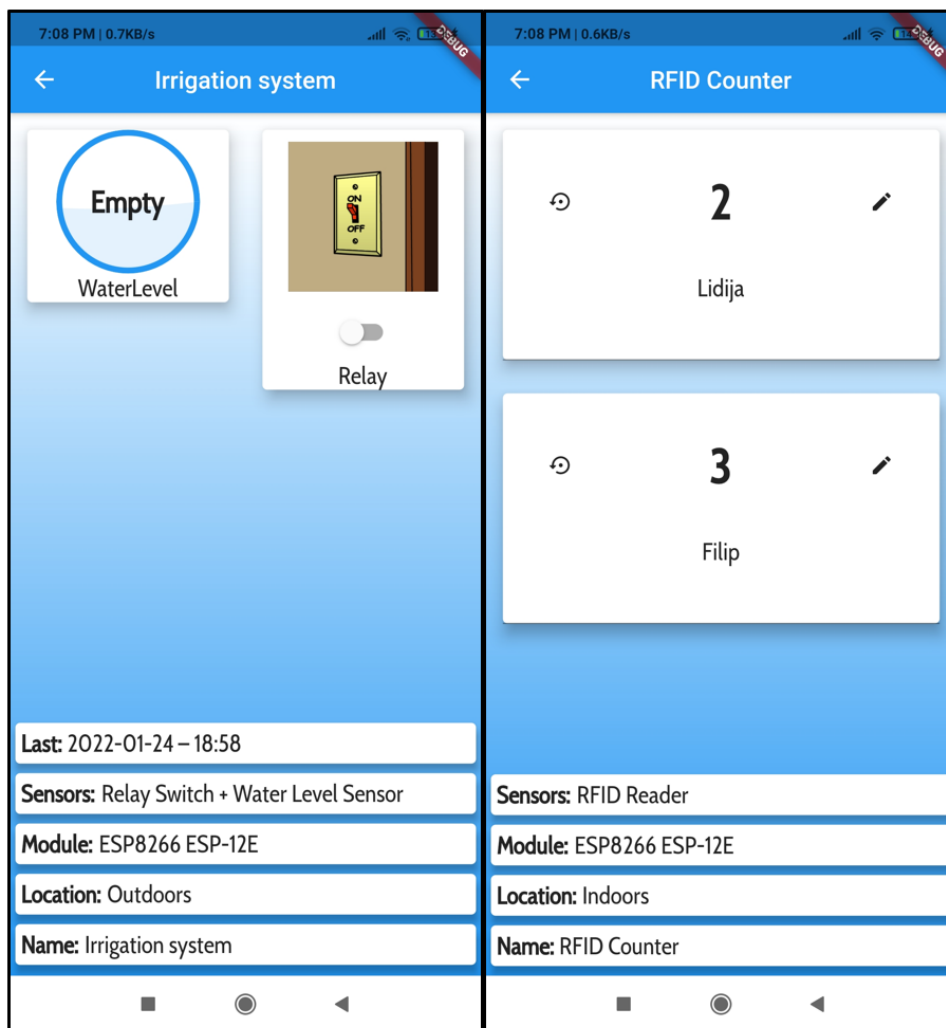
7:08 PM | 0.7KB/s

DEBUG

←

Irrigation system

Empty

WaterLevel

ON

OFF

Relay

Last: 2022-01-24 – 18:58

Sensors: Relay Switch + Water Level Sensor

Module: ESP8266 ESP-12E

Location: Outdoors

Name: Irrigation system

7:08 PM | 0.6KB/s

DEBUG

←

RFID Counter

2

Lidija

3

Filip

Sensors: RFID Reader

Module: ESP8266 ESP-12E

Location: Indoors

Name: RFID Counter